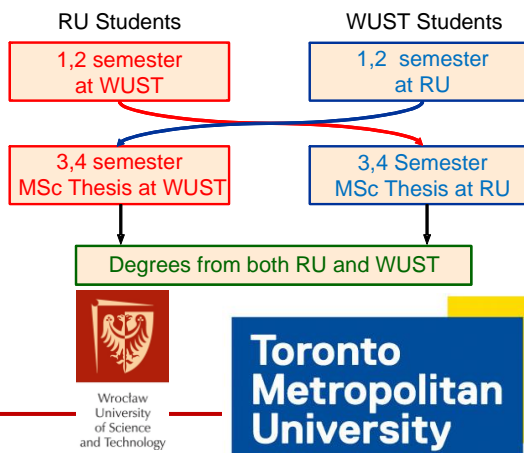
RU Students

WUST Students

1,2 semester at WUST

1,2 semester at RU

3,4 semester MSc Thesis at WUST

3,4 Semester MSc Thesis at RU

Degrees from both RU and WUST

Wrocław University of Science and Technology

Toronto Metropolitan University